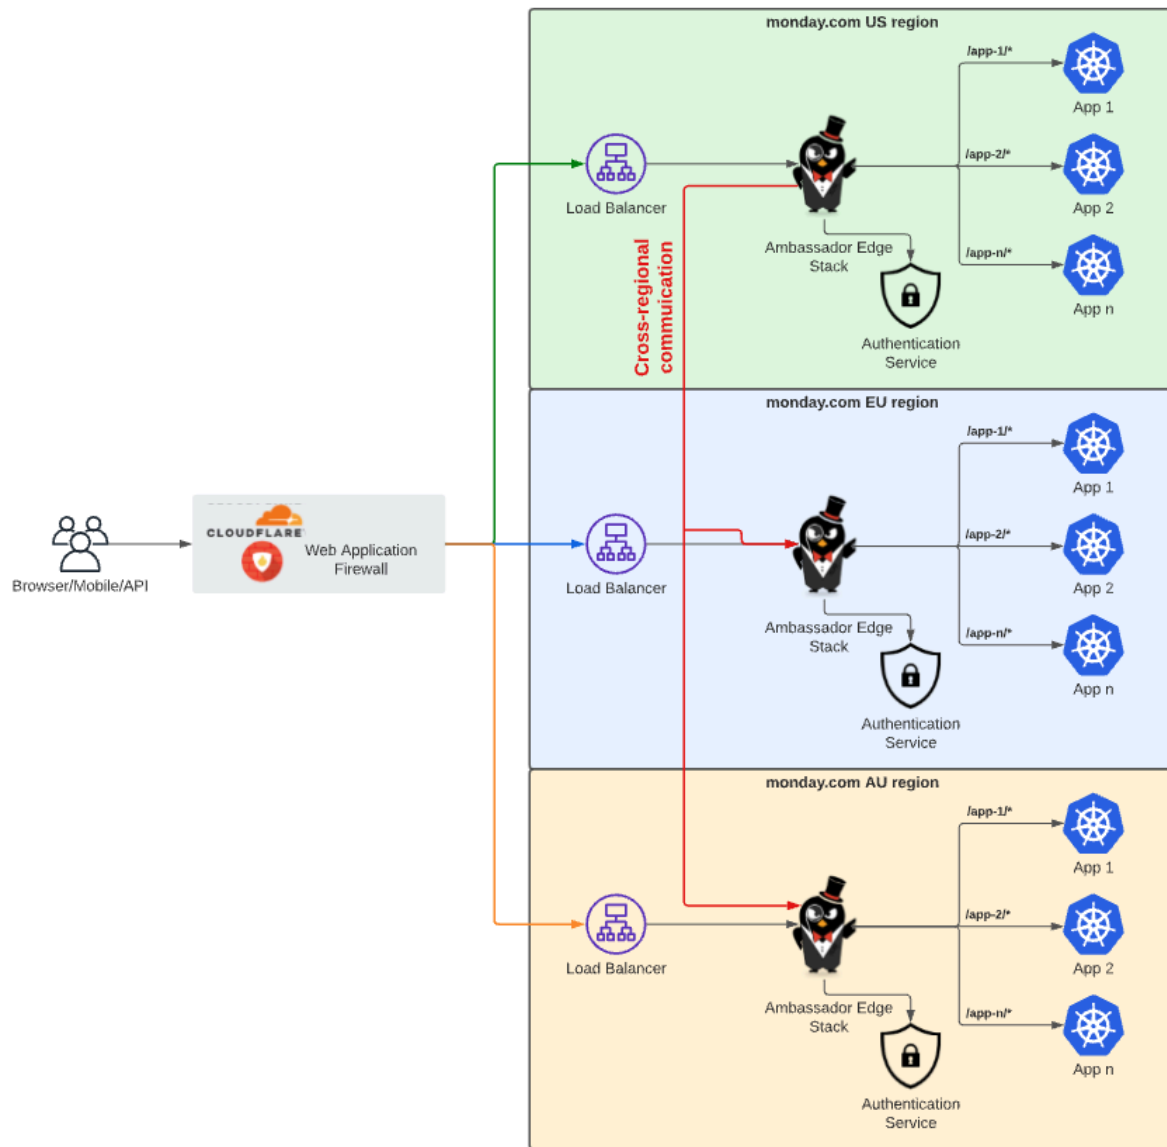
Browser/Mobile/API

CLOUDFLARE

Web Application Firewall

Cross-regional commuication

monday.com US region

Load Balancer

Ambassador Edge Stack

Authentication Service

/app-1/*

/app-2/*

/app-n/*

App 1

App 2

App n

monday.com EU region

Load Balancer

Ambassador Edge Stack

Authentication Service

/app-1/*

/app-2/*

/app-n/*

App 1

App 2

App n

monday.com AU region

Load Balancer

Ambassador Edge Stack

Authentication Service

/app-1/*

/app-2/*

/app-n/*

App 1

App 2

App n